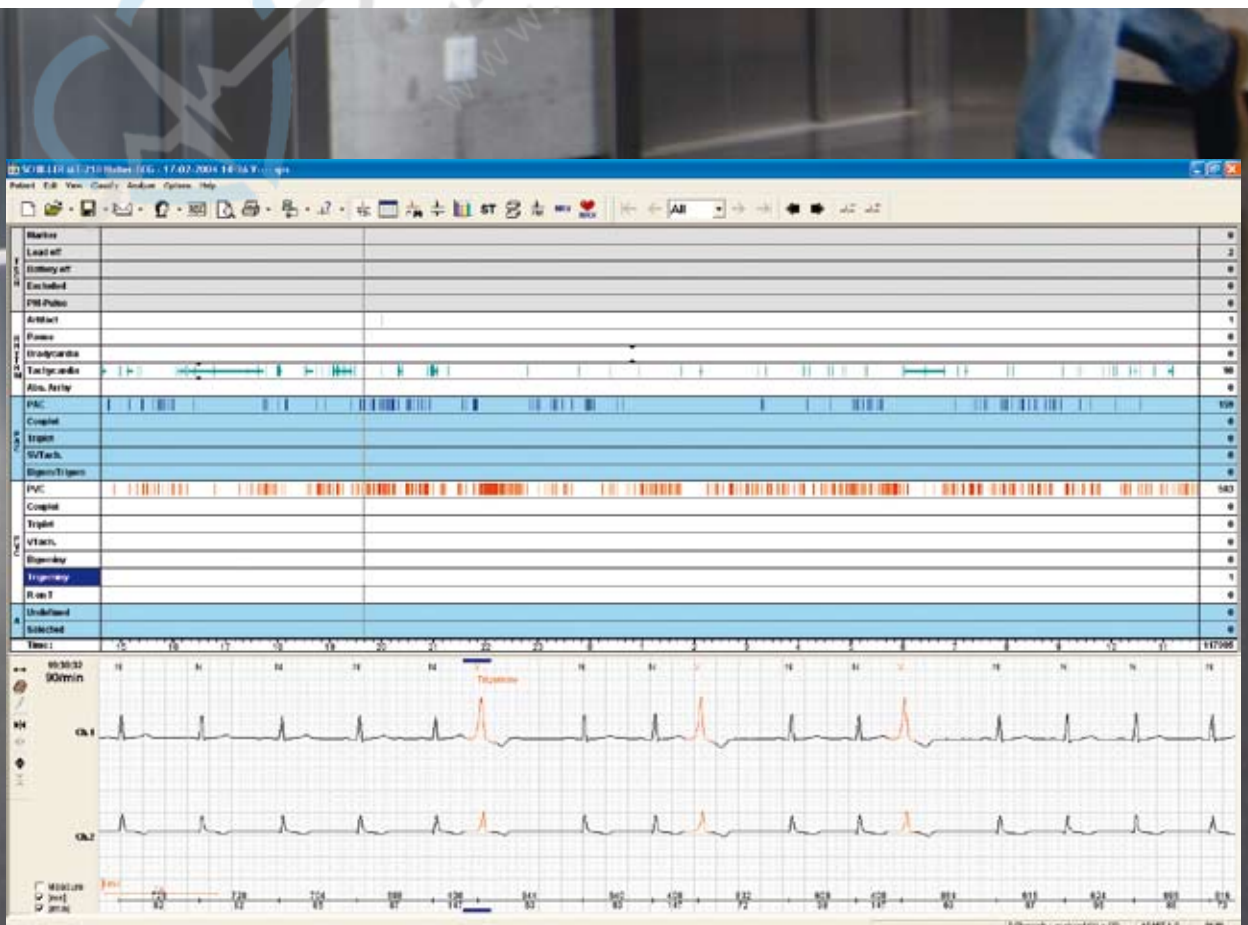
SCHILLER AT-210 Holter ECG - 17-02-2004 14:36 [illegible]

Patient Edit View Classify Analyze Options Help

All

| Marker | 0 |
|---|---|
| Lead off | 2 |
| Battery off | 0 |
| Excluded | 0 |
| PM-Pulse | 0 |
| Artifact | 1 |
| Pause | 0 |
| Bradycardia | 0 |
| Tachycardia | 96 |
| Abs. Arrhy | 0 |
| PAC | 159 |
| Couplet | 0 |
| Triplet | 0 |
| SVTach. | 0 |
| Bigem/Trigem | 0 |
| PVC | 583 |
| Couplet | 0 |
| Triplet | 0 |
| VTach. | 0 |
| Bigeminy | 0 |
| Trigeminy | 1 |
| R on T | 0 |
| Undefined | 0 |
| Selected | 0 |
| Time: | 117906 |

15 16 17 18 19 20 21 22 23 0 1 2 3 4 5 6 7 8 9 10 11

05:30:32
90/min

N N N N N V N V N V N N N N N

Trigeminy

Ch.1

Ch.2

Midad.Line
[ms]
[per/m]

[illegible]